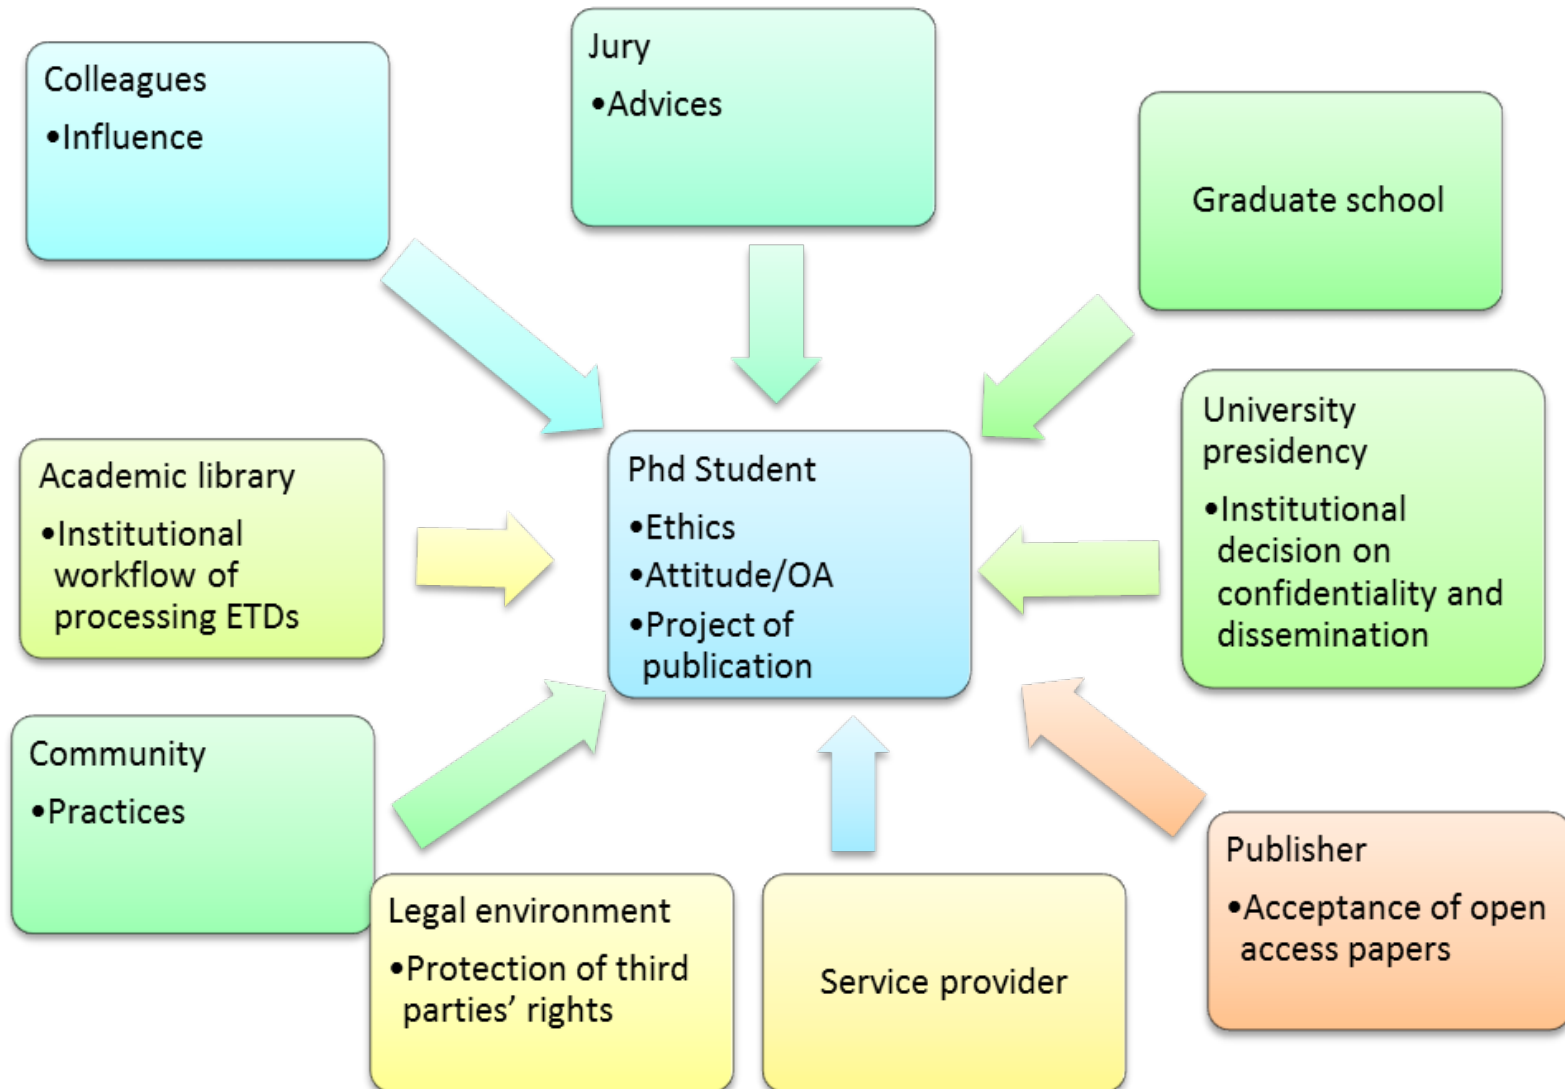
Colleagues
•Influence

Jury
•Advices

Graduate school

Academic library
•Institutional workflow of processing ETDs

Phd Student
•Ethics
•Attitude/OA
•Project of publication

University presidency
•Institutional decision on confidentiality and dissemination

Community
•Practices

Legal environment
•Protection of third parties’ rights

Service provider

Publisher
•Acceptance of open access papers